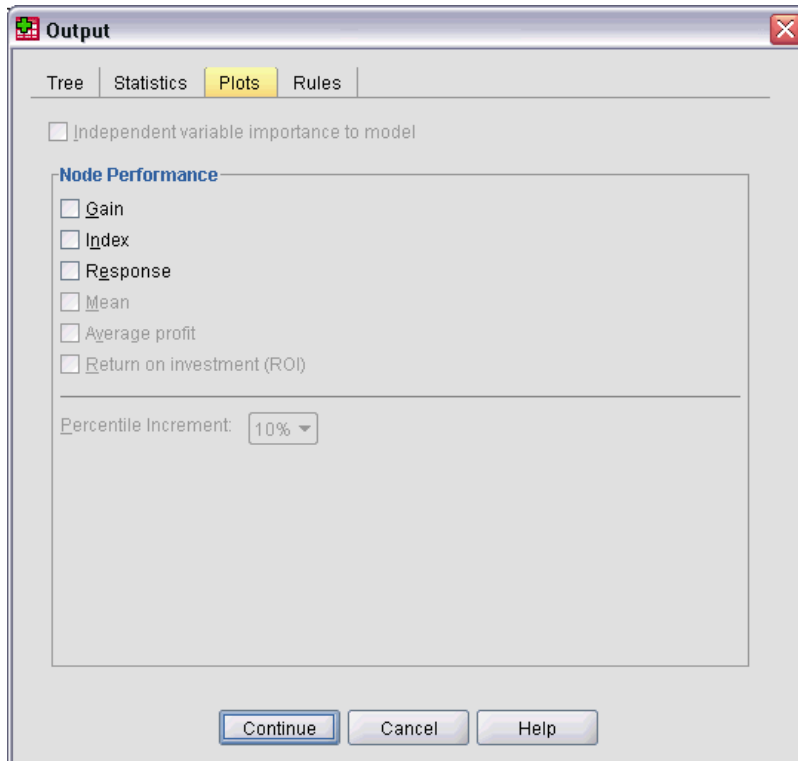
Output

Tree | Statistics | Plots | Rules

Independent variable importance to model

Node Performance

Gain

Index

Response

Mean

Average profit

Return on investment (ROI)

Percentile Increment: 10%

Continue | Cancel | Help